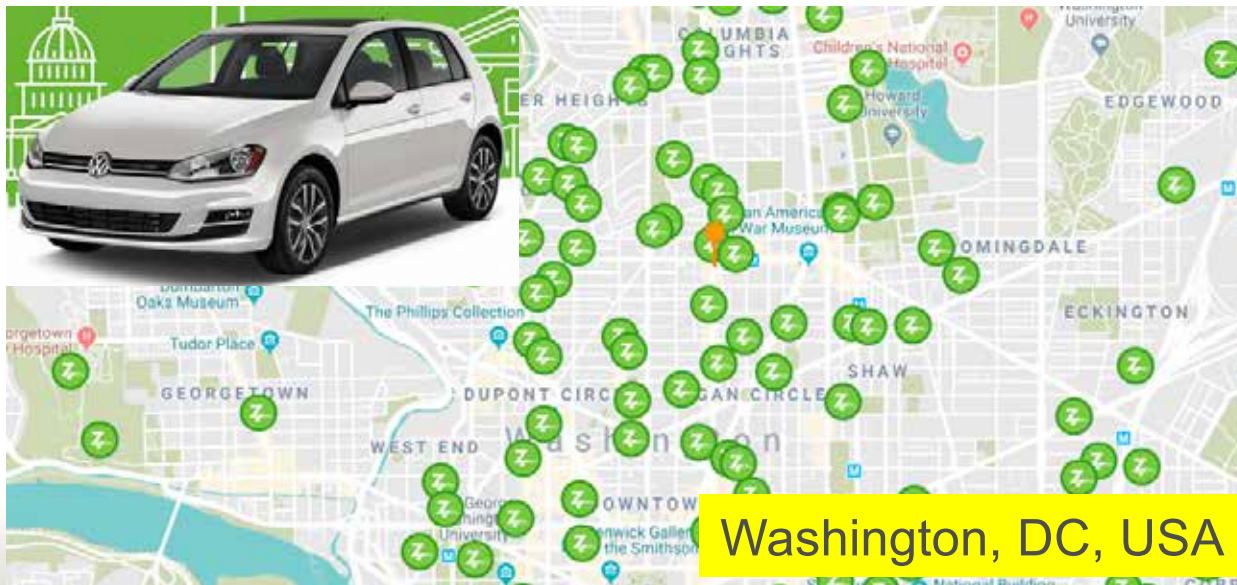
COLUMBIA HEIGHTS

Children's National Hospital

Washington University

Howard University

EDGEWOOD

ER HEIGHTS

an American War Museum

OMINGDALE

Dumbarton Oaks Museum

The Phillips Collection

ECKINGTON

rgetown Hospital

Tudor Place

SHAW

GEORGETOWN

DUPONT CIRC

GAN CIRCLE

WEST END

Washington

George Washington University

OWNTOW

Renwick Gallery the Smithsonian

Washington, DC, USA